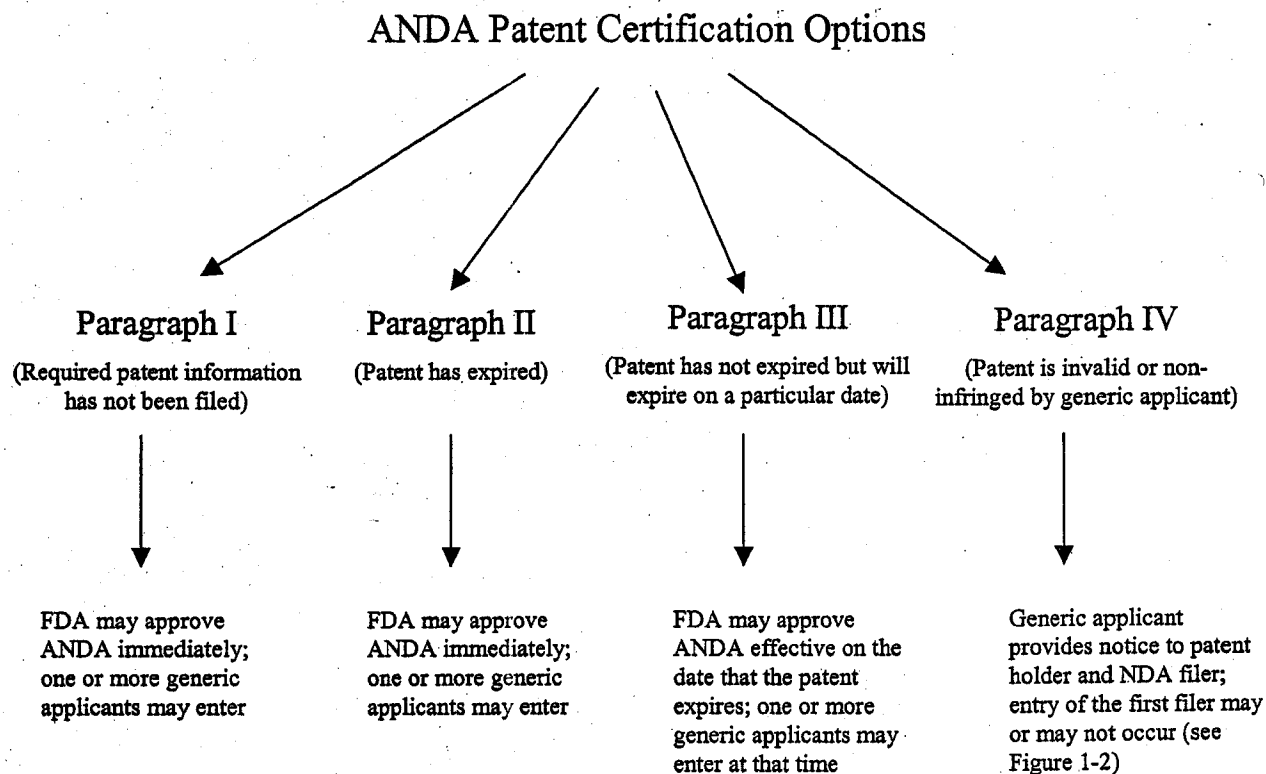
ANDA Patent Certification Options

Paragraph I

(Required patent information has not been filed)

FDA may approve ANDA immediately; one or more generic applicants may enter

Paragraph II

(Patent has expired)

FDA may approve ANDA immediately; one or more generic applicants may enter

Paragraph III

(Patent has not expired but will expire on a particular date)

FDA may approve ANDA effective on the date that the patent expires; one or more generic applicants may enter at that time

Paragraph IV

(Patent is invalid or noninfringed by generic applicant)

Generic applicant provides notice to patent holder and NDA filer; entry of the first filer may or may not occur (see Figure 1-2)